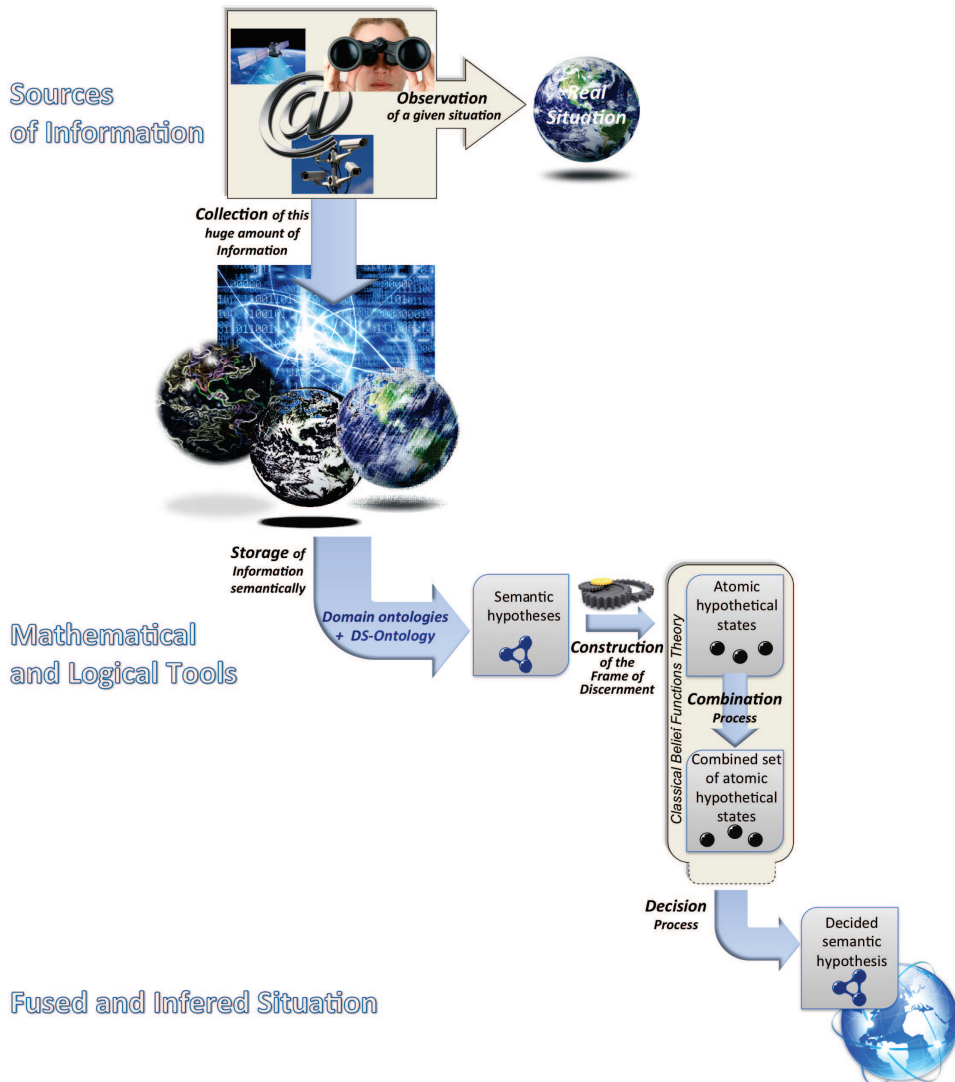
Sources of Information

Observation of a given situation

Real Situation

Collection of this huge amount of Information

Storage of Information semantically

Mathematical and Logical Tools

Domain ontologies + DS-Ontology

Semantic hypotheses

Construction of the Frame of Discernment

Classical Belief Functions Theory

Atomic hypothetical states

Combination Process

Combined set of atomic hypothetical states

Decision Process

Decided semantic hypothesis

Fused and Infered Situation